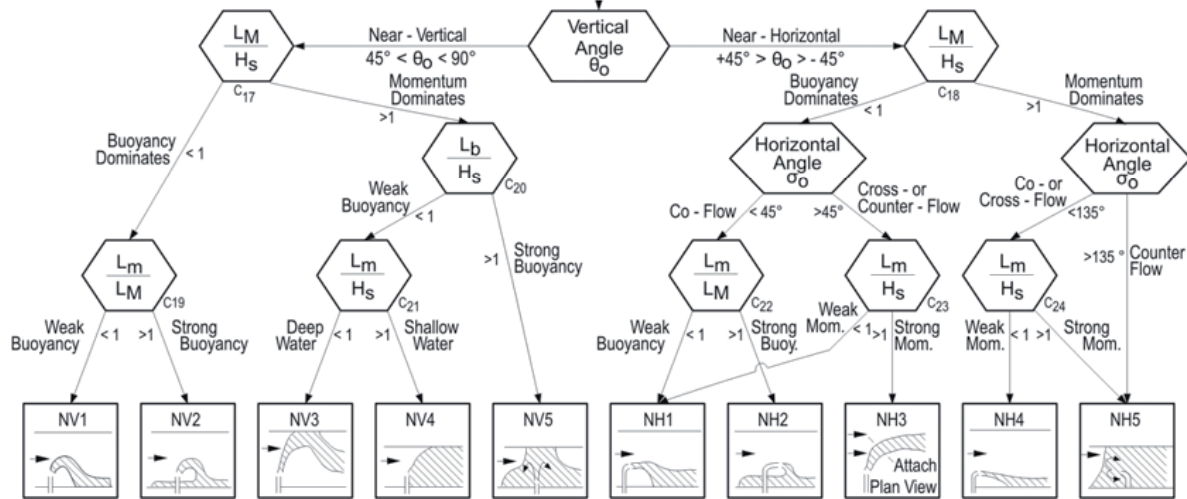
Vertical Angle $\theta_o$

Near - Vertical $45° < \theta_o < 90°$

Near - Horizontal $+45° > \theta_o > -45°$

$\frac{L_M}{H_s}$ $c_{17}$

$\frac{L_M}{H_s}$ $c_{18}$

Momentum Dominates >1

Buoyancy Dominates < 1

Buoyancy Dominates < 1

>1 Momentum Dominates

$\frac{L_b}{H_s}$ $c_{20}$

Horizontal Angle $\sigma_o$

Horizontal Angle $\sigma_o$

Weak Buoyancy < 1

>1 Strong Buoyancy

Co - Flow < 45°

>45° Cross - or Counter - Flow

Co - or Cross - Flow <135°

>135 ° Counter Flow

$\frac{L_m}{L_M}$ $c_{19}$

$\frac{L_m}{H_s}$ $c_{21}$

$\frac{L_m}{L_M}$ $c_{22}$

$\frac{L_m}{H_s}$ $c_{23}$

$\frac{L_m}{H_s}$ $c_{24}$

Weak Buoyancy < 1

>1 Strong Buoyancy

Deep Water < 1

>1 Shallow Water

Weak Buoyancy < 1

>1 Strong Buoy.

Weak Mom. < 1

>1 Strong Mom.

Weak Mom. < 1

>1 Strong Mom.

NV1

NV2

NV3

NV4

NV5

NH1

NH2

NH3 Attach Plan View

NH4

NH5